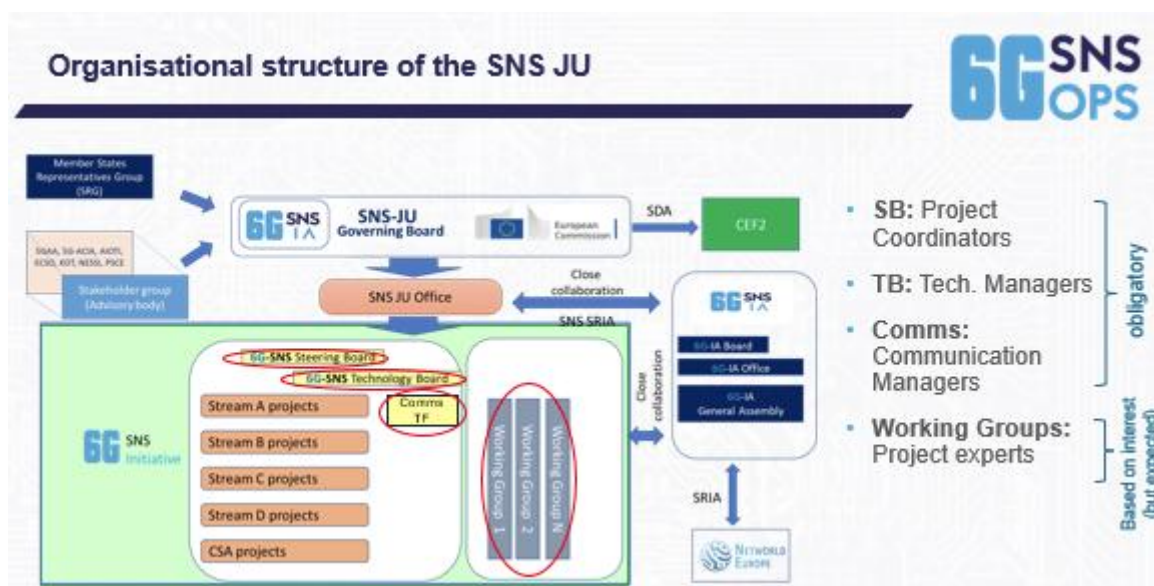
Organisational structure of the SNS JU

6G SNS OPS

Member States Representatives Group (SRG)

5GAA, 5G-ACIA, AIOTI, ECSO, EOT, NESSI, PSCE

Stakeholder group (Advisory body)

6G SNS IA

SNS-JU Governing Board

European Commission

SDA

CEF2

SNS JU Office

Close collaboration

SNS SRIA

6G SNS IA

6G-IA Board

6G-IA Office

6G-IA General Assembly

6G-SNS Steering Board

6G-SNS Technology Board

Stream A projects

Comms TF

Stream B projects

Stream C projects

Stream D projects

CSA projects

6G SNS Initiative

Working Group 1

Working Group 2

Working Group N

Close collaboration

SRIA

Networld Europe

SB: Project Coordinators

TB: Tech. Managers

Comms: Communication Managers

obligatory

Working Groups: Project experts

Based on interest (but expected)